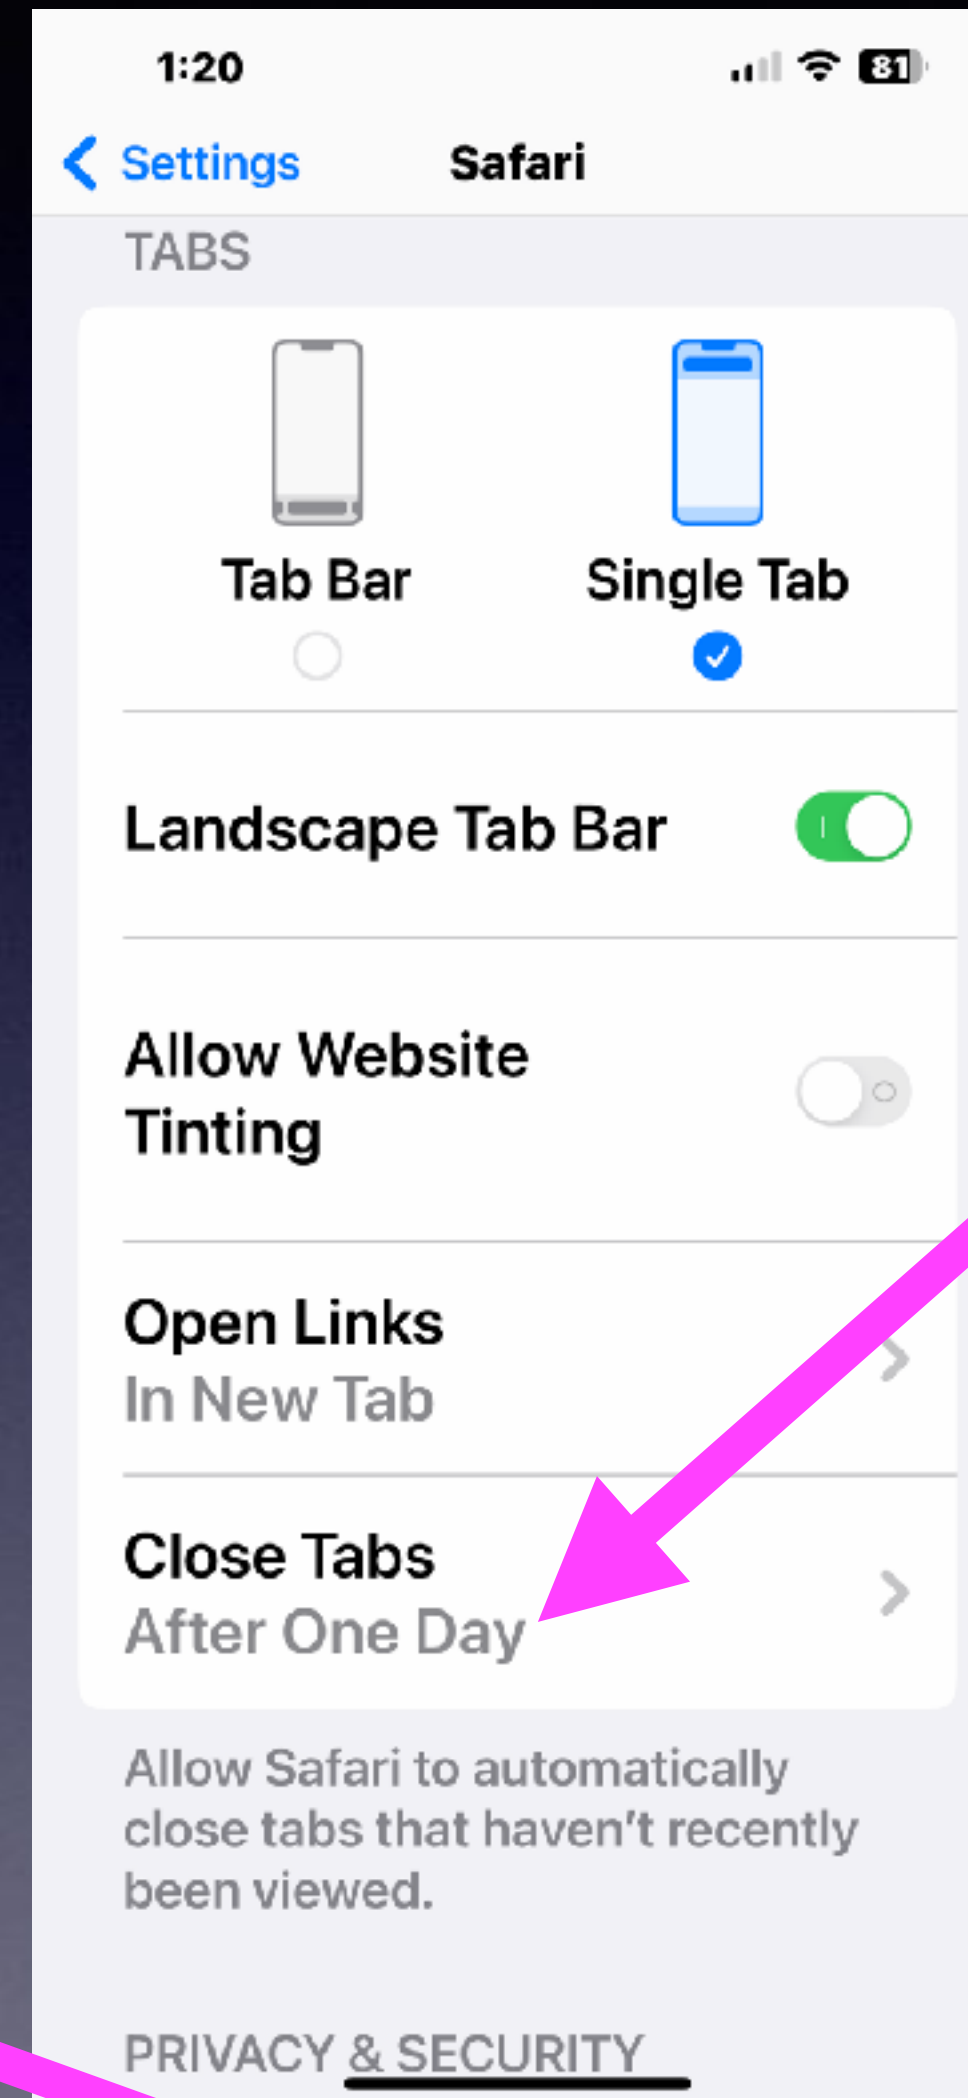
1:20

81

Settings Safari

TABS

Tab Bar

Single Tab

Landscape Tab Bar

Allow Website Tinting

Open Links
In New Tab

Close Tabs
After One Day

Allow Safari to automatically close tabs that haven't recently been viewed.

PRIVACY & SECURITY